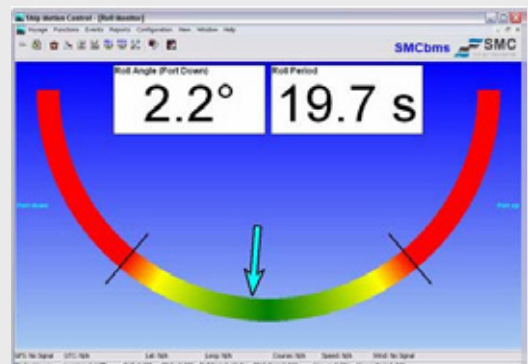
Ship Motion Control - [Roll Monitor]

Voyage Functions Events Reports Configuration View Window Help

SMCbms SMC

Roll Angle (Port Down)

2.2°

Roll Period

19.7 s

Port down

Stbd up

GPS: No Signal UTC: N/A Lat: N/A Long: N/A Course: N/A Speed: N/A Wind: No Signal